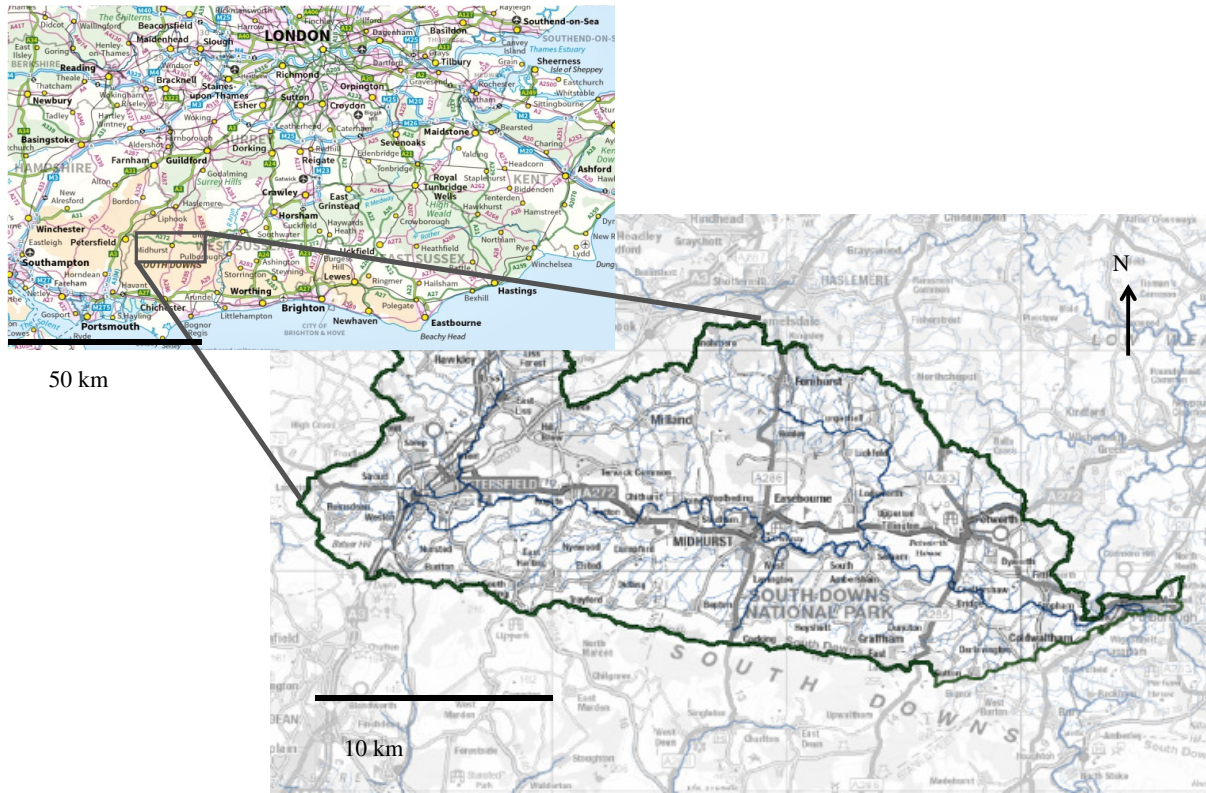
LONDON
Didcot
Wallingford
The Chilterns
Beaconsfield
Maidenhead
Slough
Southend-on-Sea
Basildon
Dagenham
Reading
Windsor
Richmond
Tilbury
Sheerness
Isle of Sheppey
Thames Estuary
Newbury
Bracknell
Staines-upon-Thames
Sutton
Croydon
Orpington
Gravesend
Rochester
Whitstable
Sittingbourne
Basingstoke
Esher
Woking
Leatherhead
Maidstone
Sevenoaks
Bearsted
Farnham
Guildford
Dorking
Reigate
Aldershot
Farnborough
HAMPSHIRE
SURREY
Surrey Hills
Godalming
Crawley
Royal Tunbridge Wells
Tonbridge
KENT
Ashford
Alton
New Alresford
Bordon
Haslemere
Liphook
Horsham
East Grinstead
Tenterden
High Weald
Winchester
Petersfield
Midhurst
Pulborough
WEST SUSSEX
SOUTH DOWNS
Eastleigh
Southampton
Haywards Heath
Uckfield
EAST SUSSEX
Heathfield
Crowborough
Rye
Lydd
Winchelsea
Hastings
Bexhill
Fareham
Havant
Chichester
Arundel
Worthing
Brighton
CITY OF BRIGHTON & HOVE
Lewes
Newhaven
Eastbourne
Beachy Head
Hailsham
Polegate
Storrington
Steyning
Gosport
Portsmouth
Bognor Regis
Littlehampton
Ryde
50 km
N
HASLEMERE
Fernhurst
Milland
Liss
Rake
PETERSFIELD
A272
Easebourne
MIDHURST
A286
Petworth
Tillington
SOUTH DOWNS NATIONAL PARK
Cocking
Graffham
Duncton
Coldwaltham
Fittleworth
Pulborough
SOUTH DOWNS
Stedham
Trotton
Elsted
Harting
Nyewood
Rogate
Buriton
Selham
Heyshott
10 km